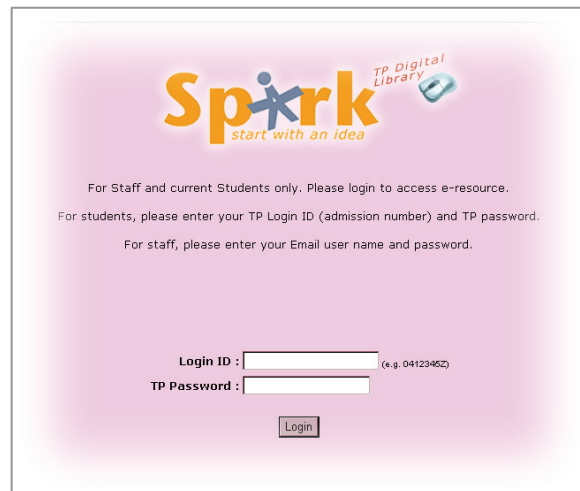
Spark
TP Digital Library
start with an idea

For Staff and current Students only. Please login to access e-resource.

For students, please enter your TP Login ID (admission number) and TP password.

For staff, please enter your Email user name and password.

Login ID : (e.g. 0412345Z)
TP Password :

Login